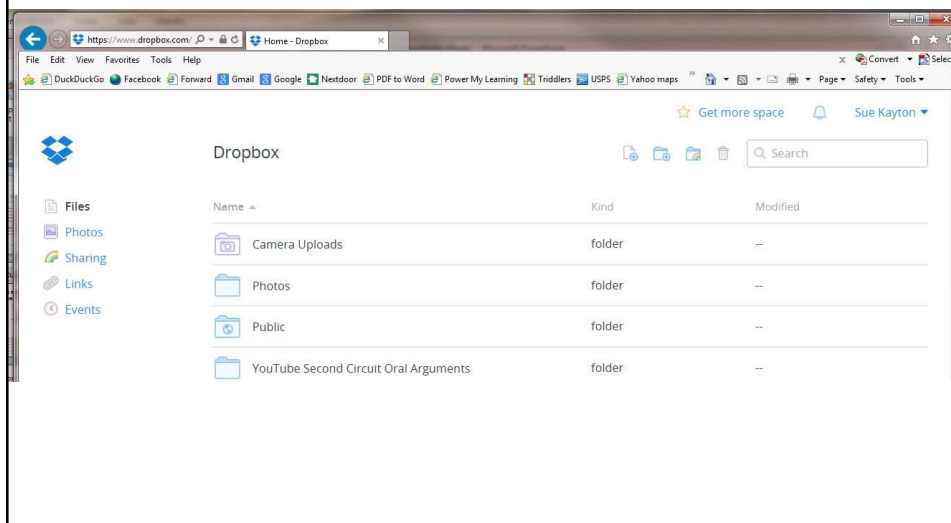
https://www.dropbox.com/
Home - Dropbox
File Edit View Favorites Tools Help
Convert Selec
DuckDuckGo Facebook Forward Gmail Google Nextdoor PDF to Word Power My Learning Triddlers USPS Yahoo maps
Page Safety Tools

Get more space
Sue Kayton

Dropbox
Search

Files
Photos
Sharing
Links
Events

| Name | Kind | Modified |
|---|---|---|
| Camera Uploads | folder | -- |
| Photos | folder | -- |
| Public | folder | -- |
| YouTube Second Circuit Oral Arguments | folder | -- |